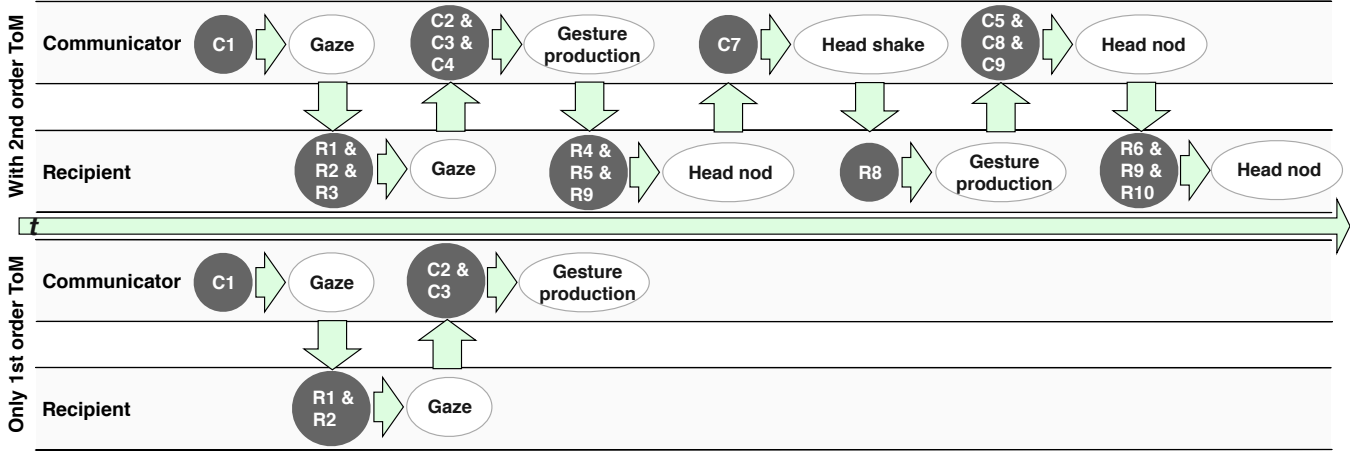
With 2nd order ToM

Communicator C1 Gaze C2 & C3 & C4 Gesture production C7 Head shake C5 & C8 & C9 Head nod

Recipient R1 & R2 & R3 Gaze R4 & R5 & R9 Head nod R8 Gesture production R6 & R9 & R10 Head nod

t

Only 1st order ToM

Communicator C1 Gaze C2 & C3 Gesture production

Recipient R1 & R2 Gaze